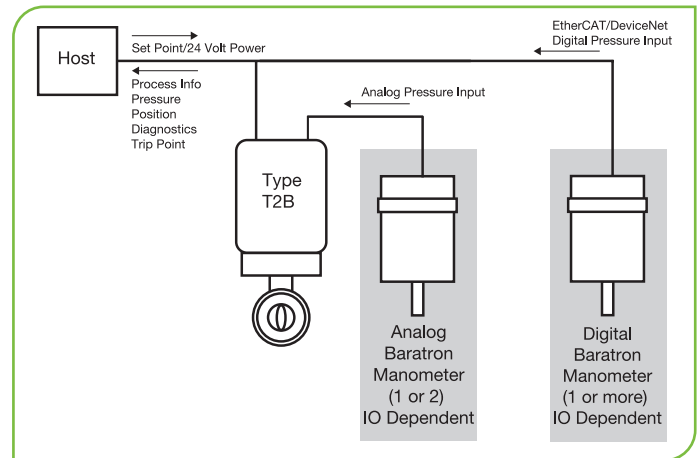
Host

Set Point/24 Volt Power

Process Info
Pressure
Position
Diagnostics
Trip Point

EtherCAT/DeviceNet
Digital Pressure Input

Analog Pressure Input

Type
T2B

Analog
Baratron
Manometer
(1 or 2)
IO Dependent

Digital
Baratron
Manometer
(1 or more)
IO Dependent